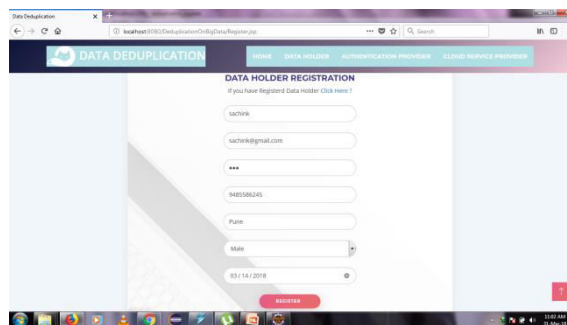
Data Deduplication

localhost:8080/DeduplicationOnBigData/Register.jsp

Search

DATA DEDUPLICATION

HOME DATA HOLDER AUTHENTICATION PROVIDER CLOUD SERVICE PROVIDER

DATA HOLDER REGISTRATION

If you have Registerd Data Holder Click Here !

sachink

sachink@gmail.com

•••

9485586245

Pune

Male

03 / 14 / 2018

REGISTER

10:02 AM